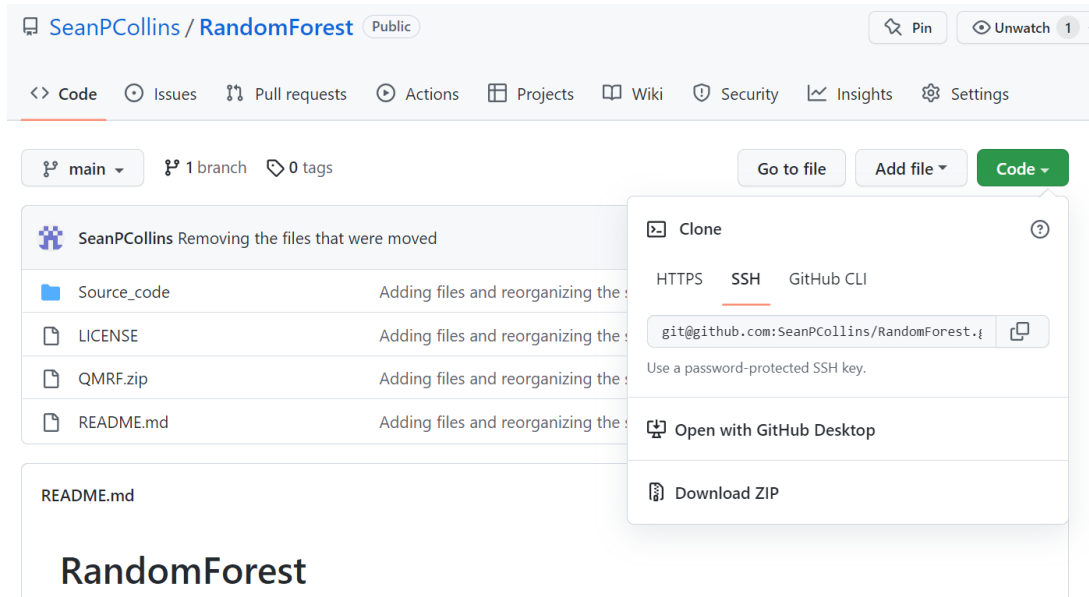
SeanPCollins / RandomForest Public

Pin Unwatch 1

Code Issues Pull requests Actions Projects Wiki Security Insights Settings

main 1 branch 0 tags

Go to file Add file Code

SeanPCollins Removing the files that were moved

Source_code Adding files and reorganizing the s

LICENSE Adding files and reorganizing the s

QMRF.zip Adding files and reorganizing the s

README.md Adding files and reorganizing the s

Clone

HTTPS SSH GitHub CLI

git@github.com:SeanPCollins/RandomForest.g

Use a password-protected SSH key.

Open with GitHub Desktop

Download ZIP

README.md

RandomForest